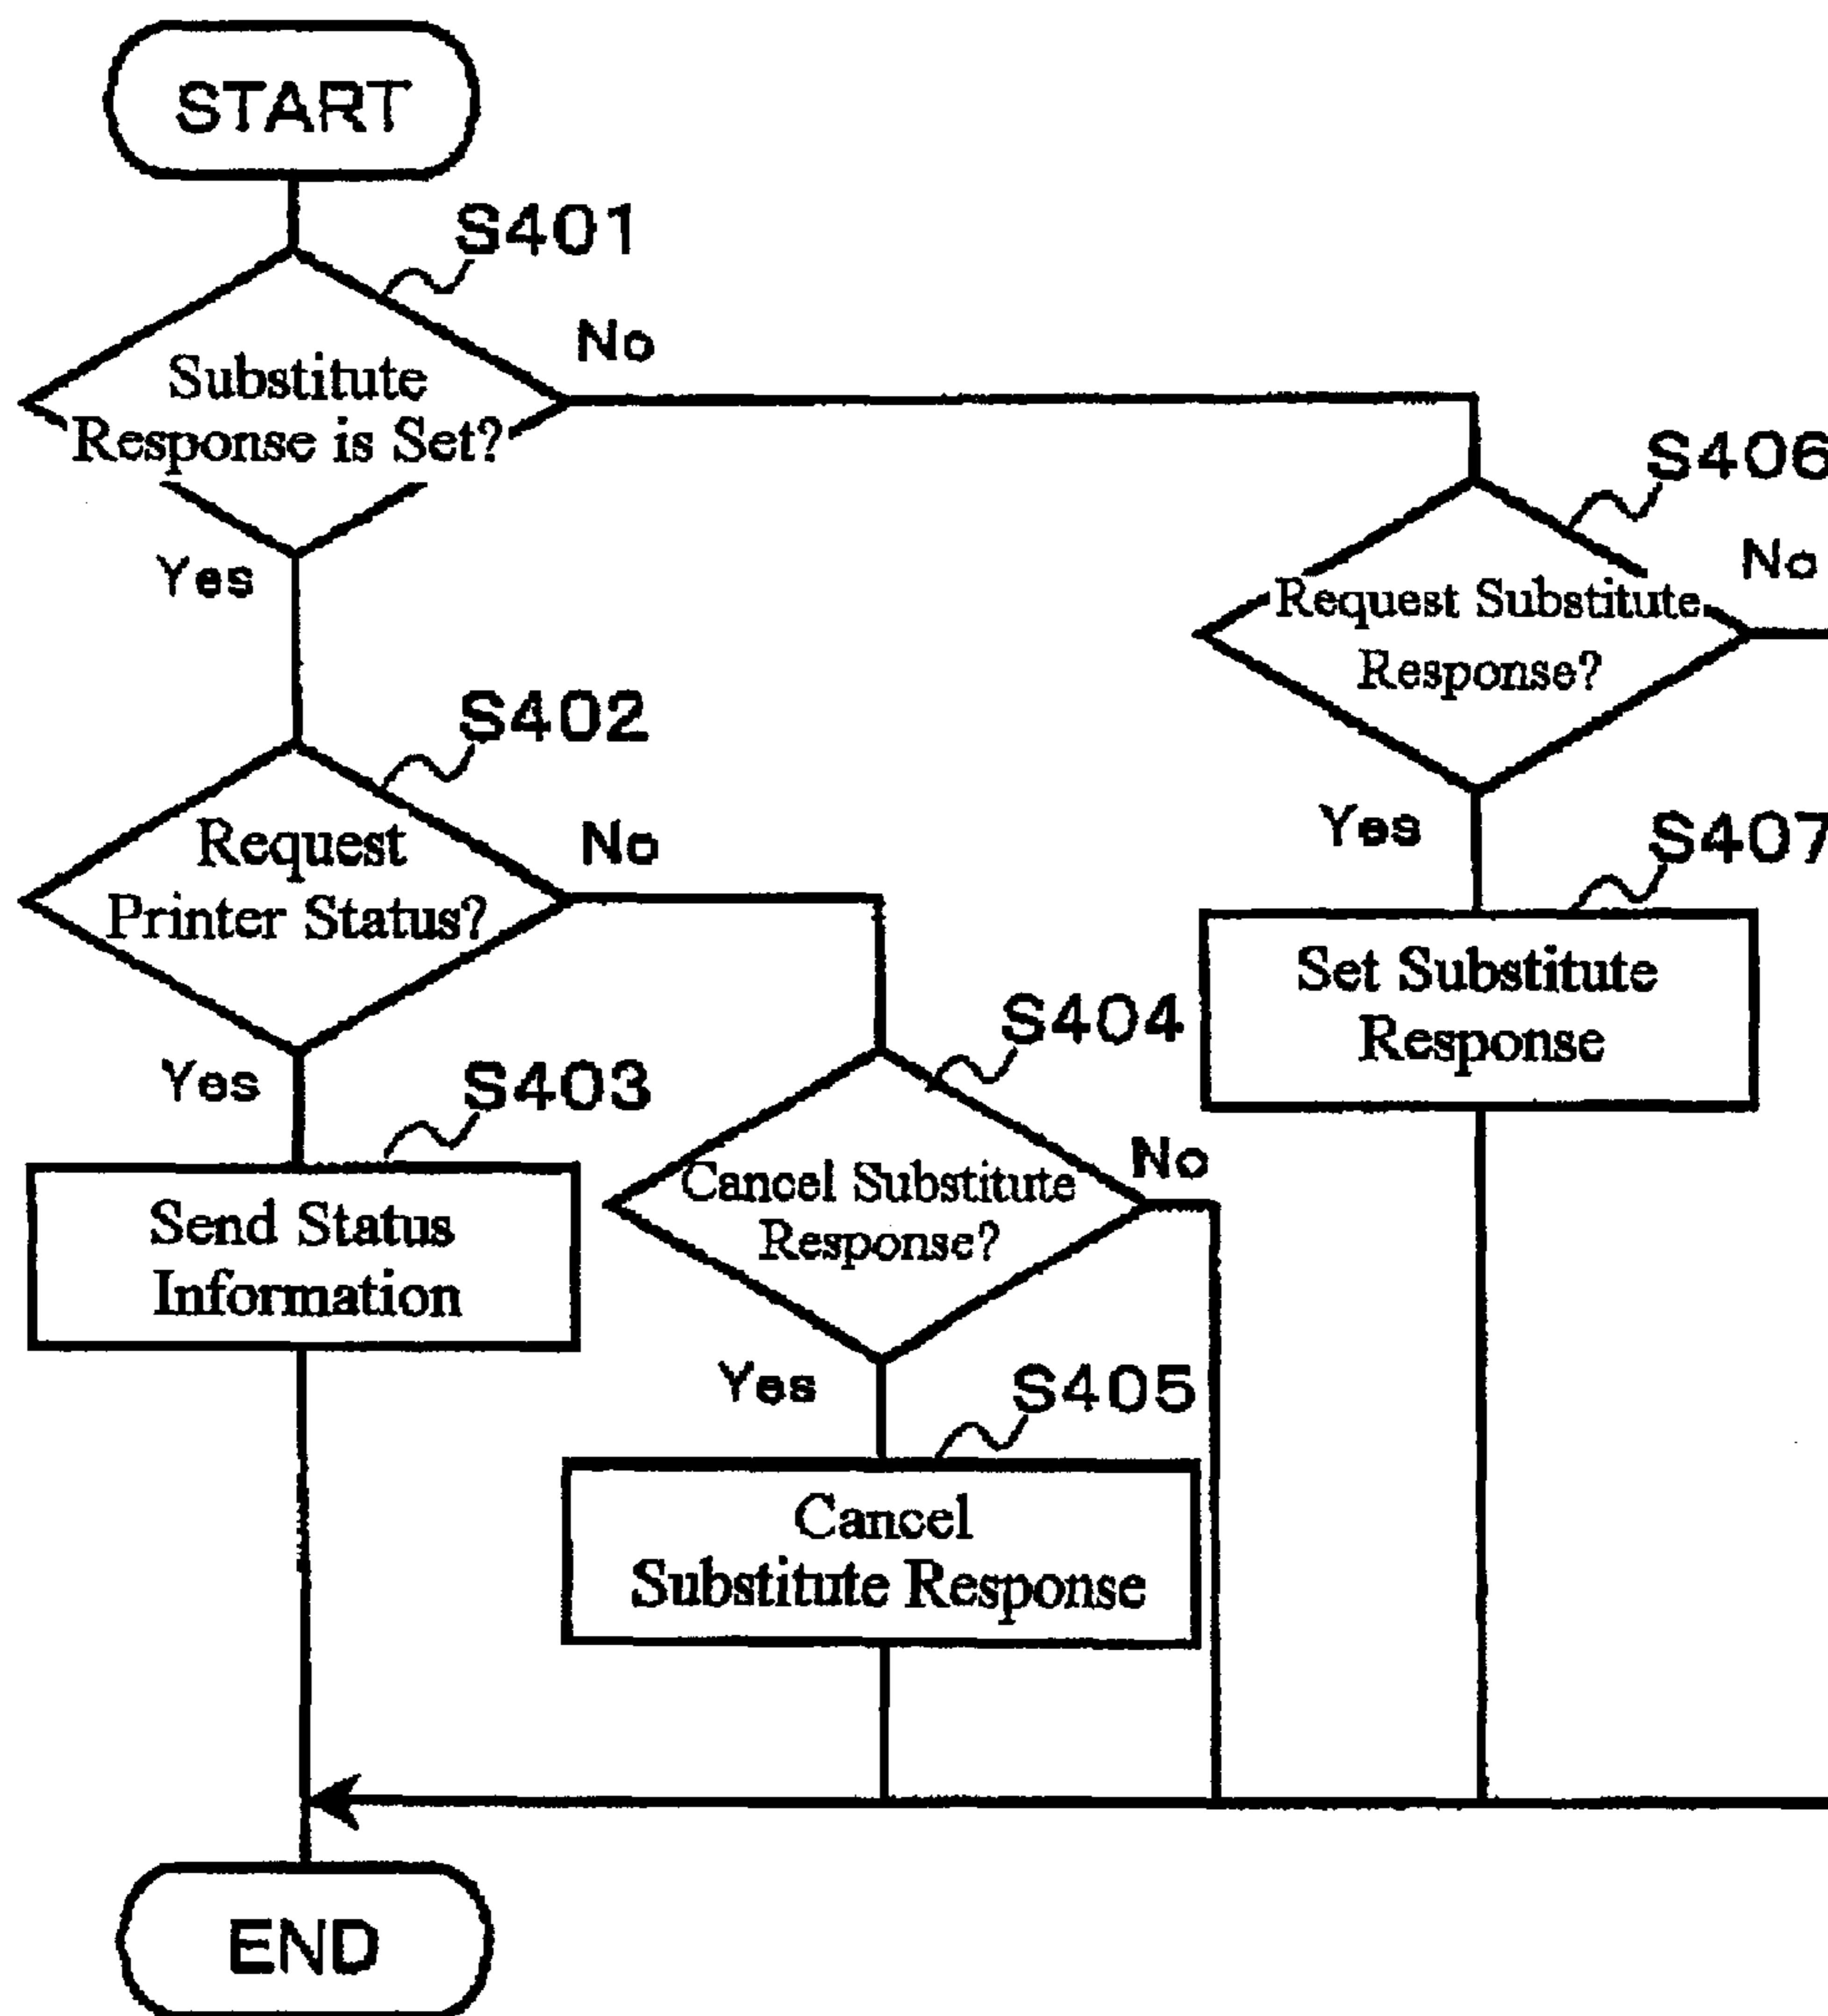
START

S401

Substitute Response is Set?

No

Yes

S406

Request Substitute Response?

No

S402

Request Printer Status?

No

Yes

S407

Set Substitute Response

Yes

S404

S403

Send Status Information

Cancel Substitute Response?

No

Yes

S405

Cancel Substitute Response

END